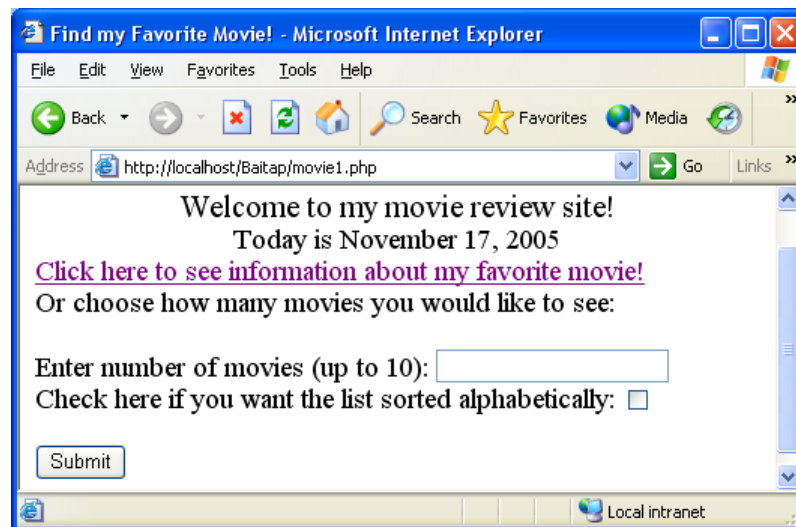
Find my Favorite Movie! - Microsoft Internet Explorer

File Edit View Favorites Tools Help

Back Search Favorites Media

Address http://localhost/Baitap/movie1.php Go Links »

Welcome to my movie review site!
Today is November 17, 2005
Click here to see information about my favorite movie!
Or choose how many movies you would like to see:

Enter number of movies (up to 10):
Check here if you want the list sorted alphabetically:

Submit

Local intranet